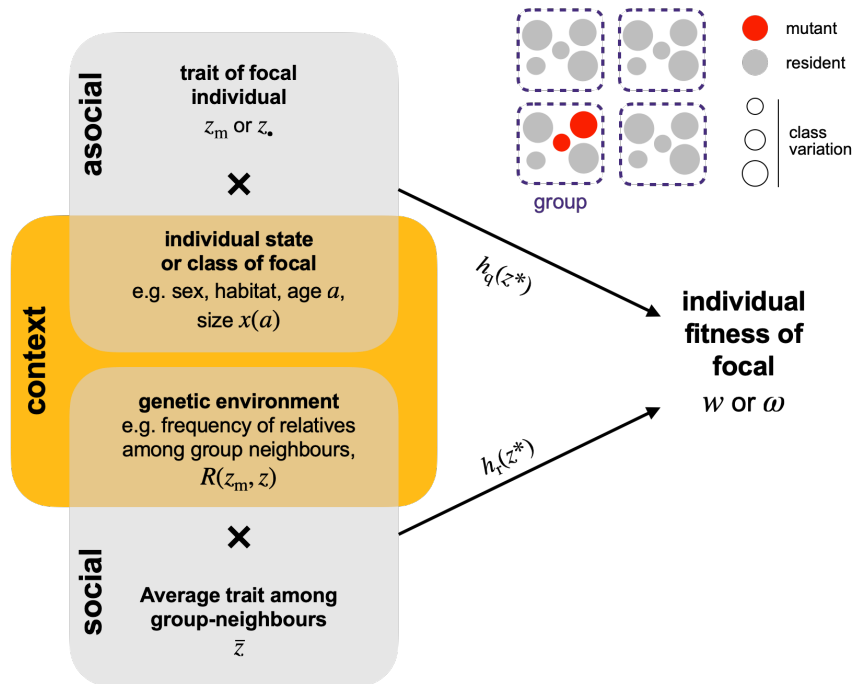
mutant

resident

class variation

group

asocial

trait of focal individual

$z_{\mathrm{m}}$ or $z_{\bullet}$

×

context

individual state or class of focal

e.g. sex, habitat, age $a$, size $x(a)$

genetic environment

e.g. frequency of relatives among group neighbours, $R(z_{\mathrm{m}}, z)$

×

social

Average trait among group-neighbours

$\bar{z}$

$h_q(z^*)$

$h_r(z^*)$

individual fitness of focal

$w$ or $\omega$